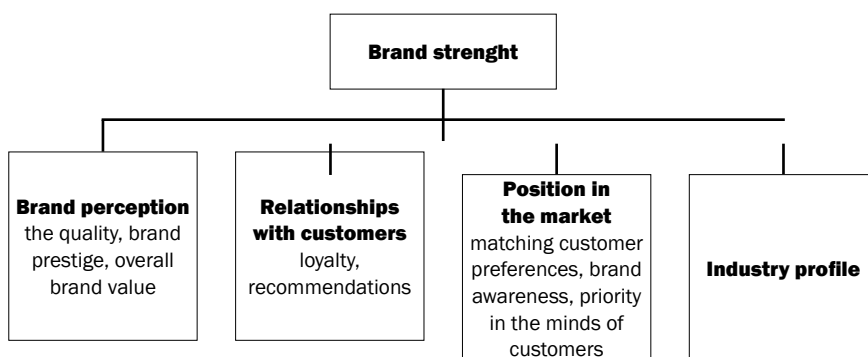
Brand strenght

Brand perception
the quality, brand prestige, overall brand value

Relationships with customers
loyalty, recommendations

Position in the market
matching customer preferences, brand awareness, priority in the minds of customers

Industry profile